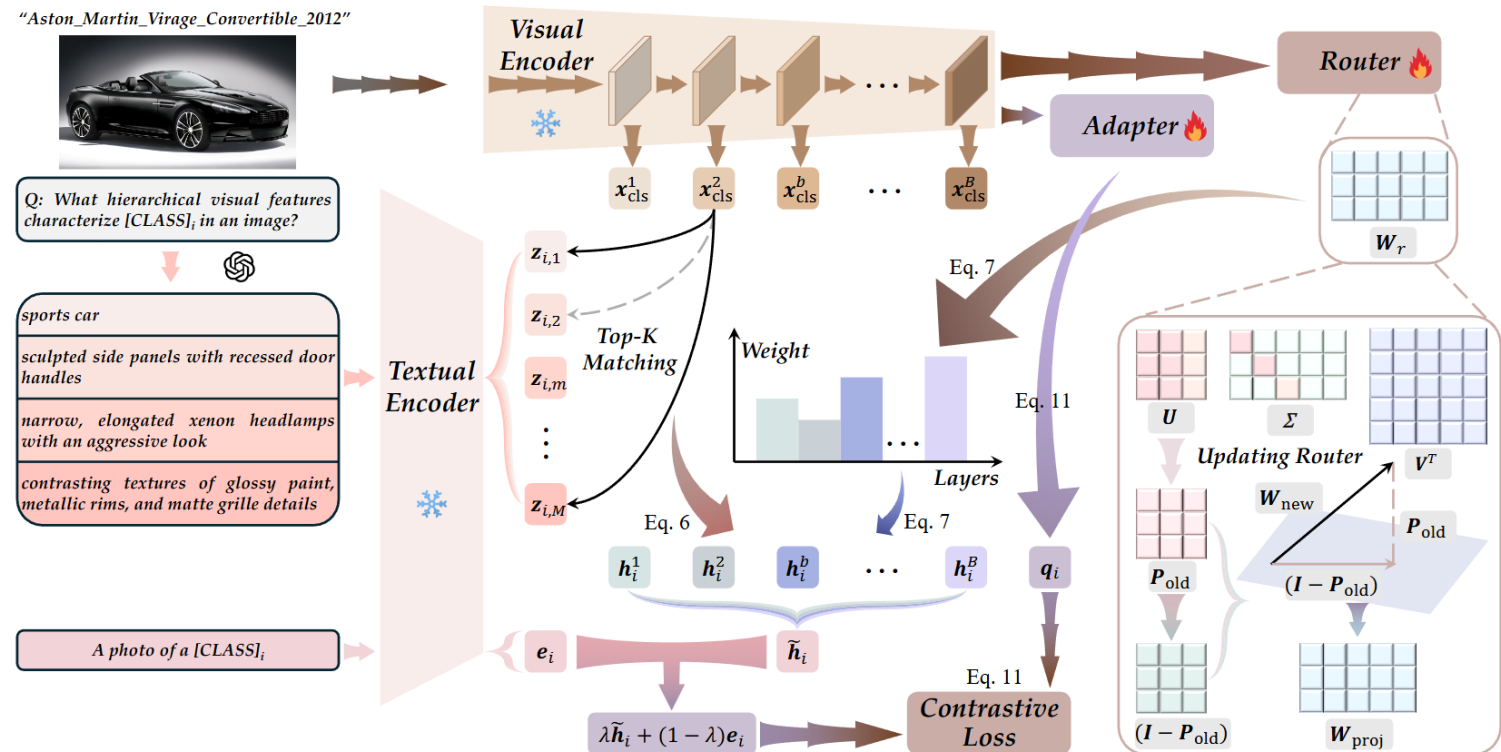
"Aston_Martin_Virage_Convertible_2012"

Visual Encoder

Router

Adapter

$x_{cls}^1$ $x_{cls}^2$ $x_{cls}^b$ ... $x_{cls}^B$

Q: What hierarchical visual features characterize $[CLASS]_i$ in an image?

sports car

sculpted side panels with recessed door handles

narrow, elongated xenon headlamps with an aggressive look

contrasting textures of glossy paint, metallic rims, and matte grille details

Textual Encoder

$z_{i,1}$
$z_{i,2}$
$z_{i,m}$
⋮
$z_{i,M}$

Top-K Matching

$W_r$

Eq. 7

Weight

Layers

Eq. 11

$U$ $\Sigma$ $V^T$

Updating Router

$W_{new}$

$P_{old}$

$P_{old}$

$(I - P_{old})$

Eq. 6

Eq. 7

$h_i^1$ $h_i^2$ $h_i^b$ ... $h_i^B$ $q_i$

A photo of a $[CLASS]_i$

$e_i$

$\tilde{h}_i$

Eq. 11

$\lambda\tilde{h}_i + (1-\lambda)e_i$

Contrastive Loss

$(I - P_{old})$

$W_{proj}$